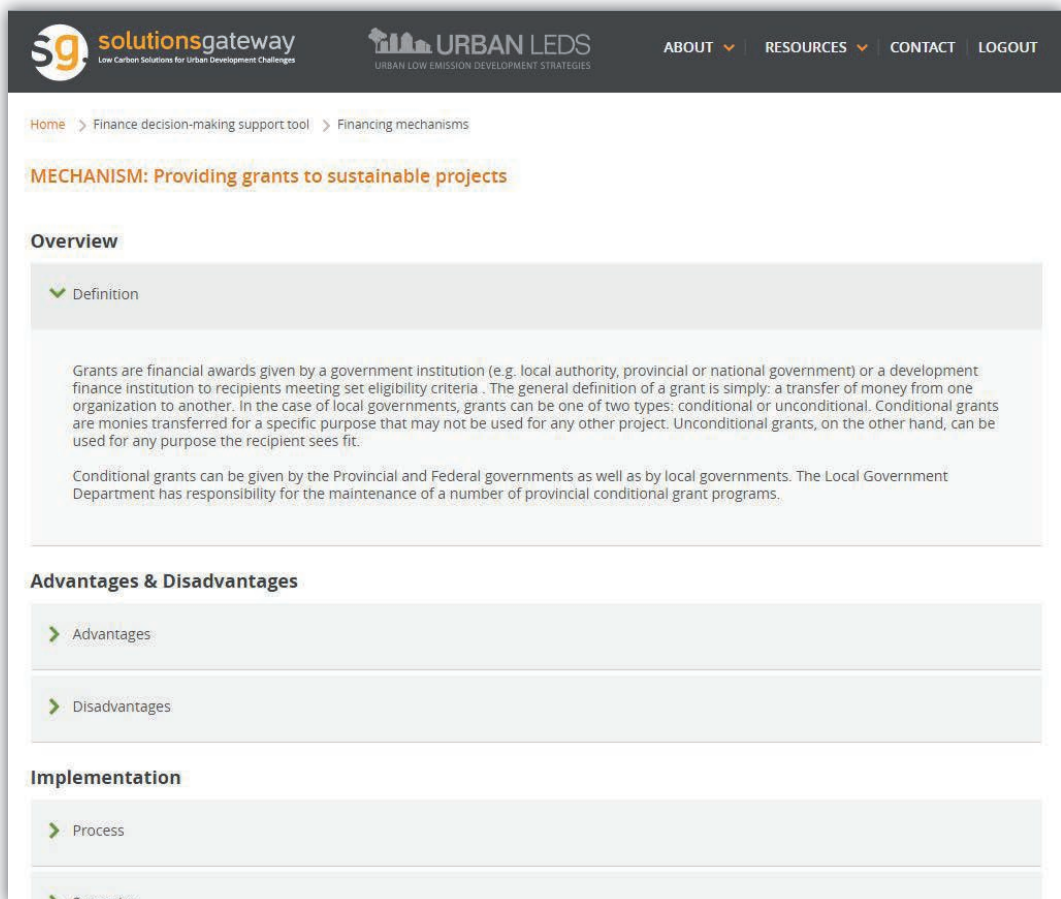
sg solutionsgateway
Low Carbon Solutions for Urban Development Challenges

URBAN LEDS
URBAN LOW EMISSION DEVELOPMENT STRATEGIES

ABOUT RESOURCES CONTACT LOGOUT

Home > Finance decision-making support tool > Financing mechanisms

MECHANISM: Providing grants to sustainable projects

Overview

Definition

Grants are financial awards given by a government institution (e.g. local authority, provincial or national government) or a development finance institution to recipients meeting set eligibility criteria . The general definition of a grant is simply: a transfer of money from one organization to another. In the case of local governments, grants can be one of two types: conditional or unconditional. Conditional grants are monies transferred for a specific purpose that may not be used for any other project. Unconditional grants, on the other hand, can be used for any purpose the recipient sees fit.

Conditional grants can be given by the Provincial and Federal governments as well as by local governments. The Local Government Department has responsibility for the maintenance of a number of provincial conditional grant programs.

Advantages & Disadvantages

Advantages

Disadvantages

Implementation

Process

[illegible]